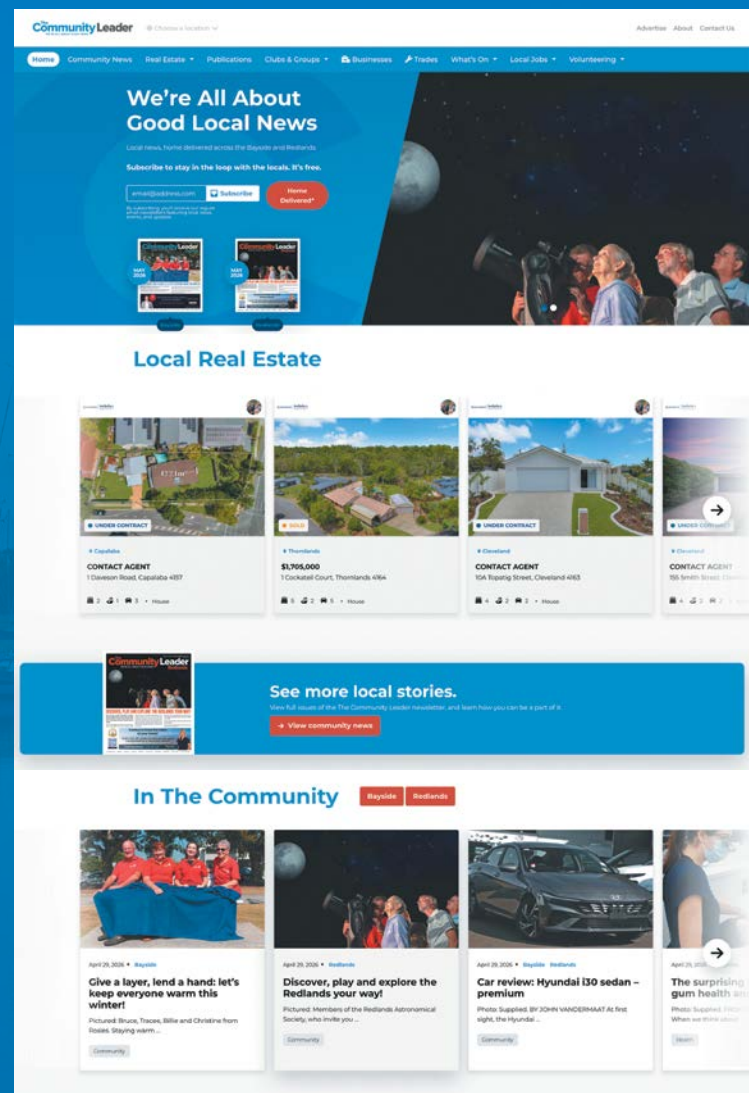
Community Leader

Choose a location

Advertise About Contact Us

Home Community News Real Estate Publications Clubs & Groups Businesses Trades What's On Local Jobs Volunteering

We're All About Good Local News

Local News, home delivered across the Bayside and Redlands.

Subscribe to stay in the loop with the locals. It's free.

email@address.com Subscribe

Home Delivered*

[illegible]

MAY 2026

MAY 2026

Local Real Estate

UNDER CONTRACT
Capalaba
CONTACT AGENT
1 Daveson Road, Capalaba 4157
3 1 3 • House

SOLD
Thornlands
$1,705,000
1 Cockatoo Court, Thornlands 4164
5 2 5 • House

UNDER CONTRACT
Cleveland
CONTACT AGENT
10A Topatig Street, Cleveland 4163
4 2 2 • House

UNDER CONTRACT
Cleveland
CONTACT AGENT
155 Smith Street, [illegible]

See more local stories.

View full issues of the The Community Leader newsletter, and learn how you can be a part of it.

View community news

In The Community

Bayside Redlands

April 29, 2026 • Bayside
Give a layer, lend a hand: let's keep everyone warm this winter!
Pictured: Bruce, Tracee, Billie and Christine from Rosies. Staying warm ...
Community

April 29, 2026 • Redlands
Discover, play and explore the Redlands your way!
Pictured: Members of the Redlands Astronomical Society, who invite you ...
Community

April 29, 2026 • Bayside Redlands
Car review: Hyundai i30 sedan – premium
Photo: Supplied. BY JOHN VANDERMAAT At first sight, the Hyundai ...
Community

April 29, 2026
The surprising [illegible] gum health an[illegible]
Photo: Supplied. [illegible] When we think about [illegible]
Health